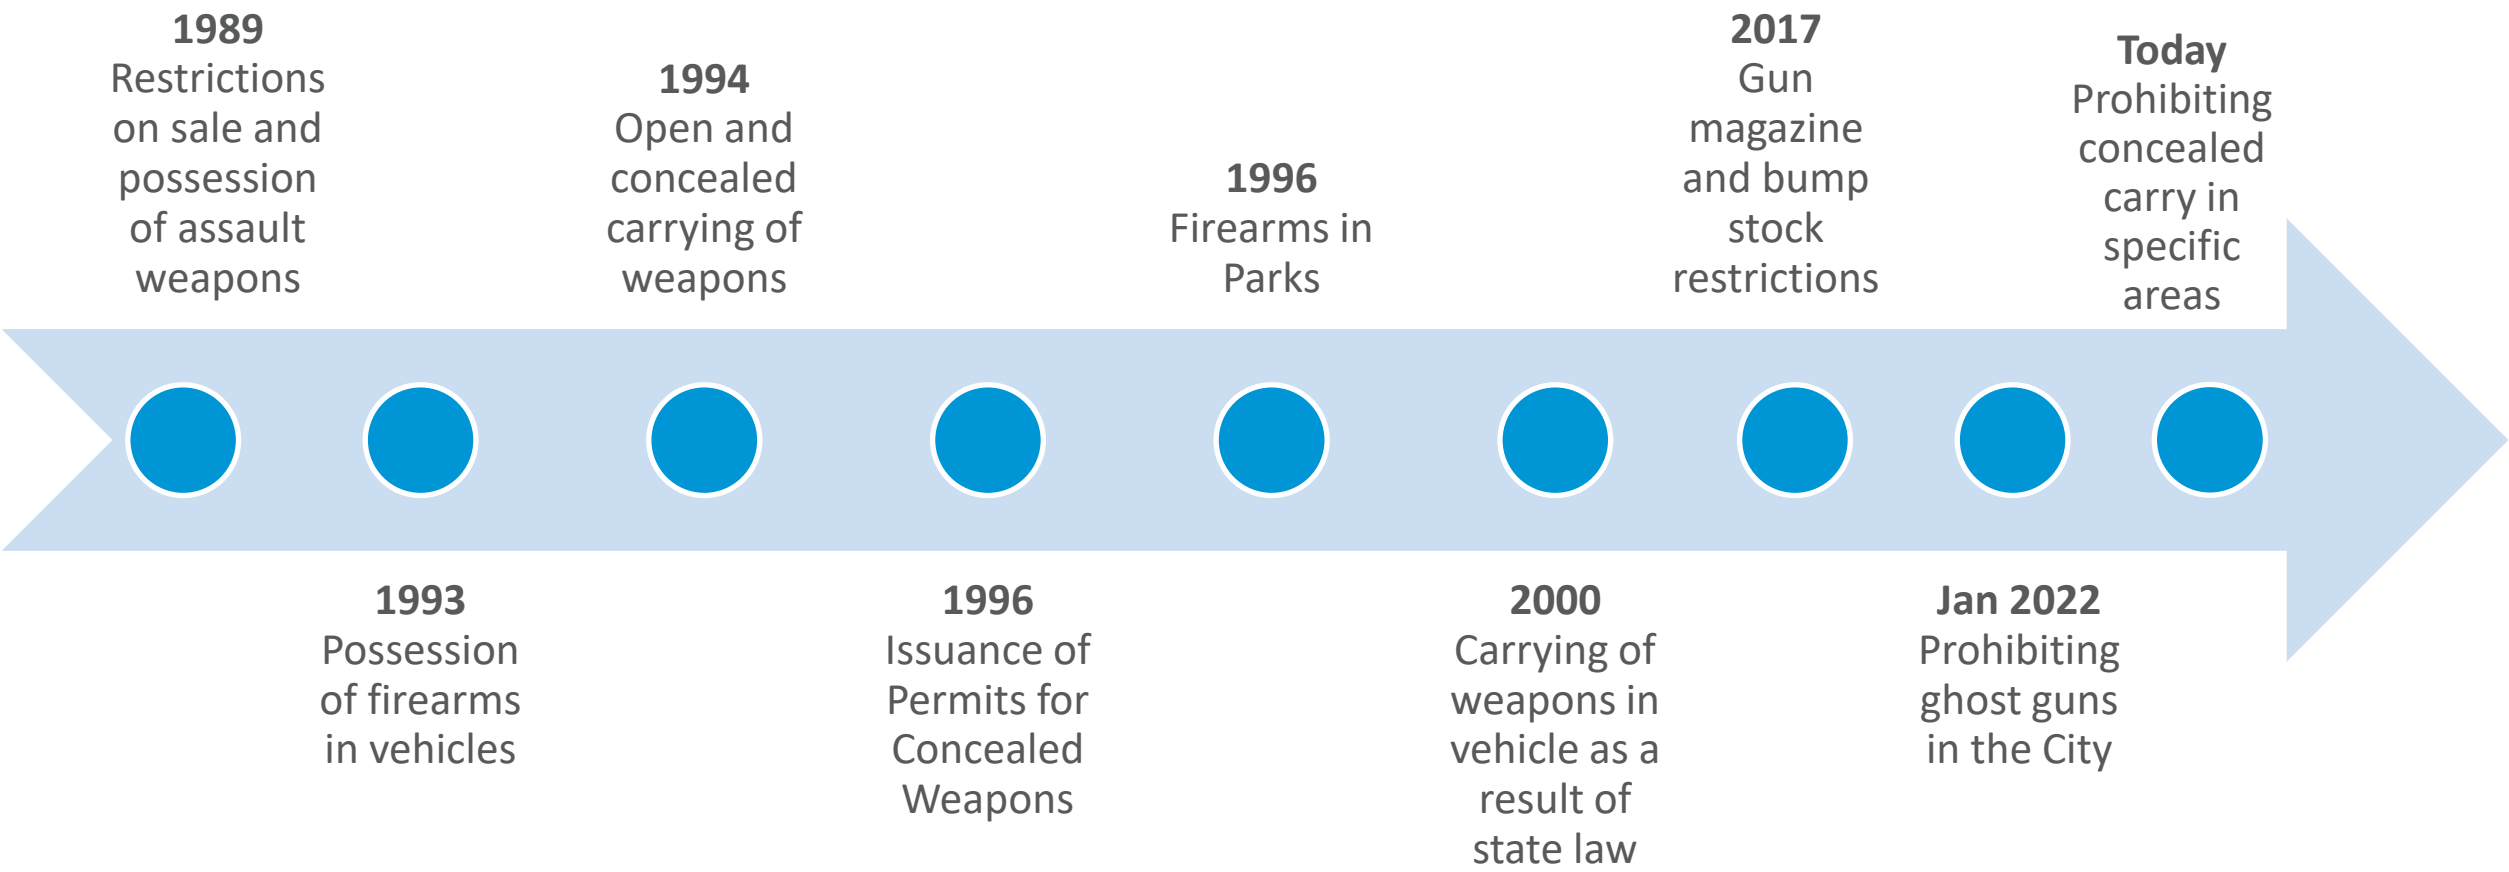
1989
Restrictions on sale and possession of assault weapons

1993
Possession of firearms in vehicles

1994
Open and concealed carrying of weapons

1996
Issuance of Permits for Concealed Weapons

1996
Firearms in Parks

2000
Carrying of weapons in vehicle as a result of state law

2017
Gun magazine and bump stock restrictions

Jan 2022
Prohibiting ghost guns in the City

Today
Prohibiting concealed carry in specific areas